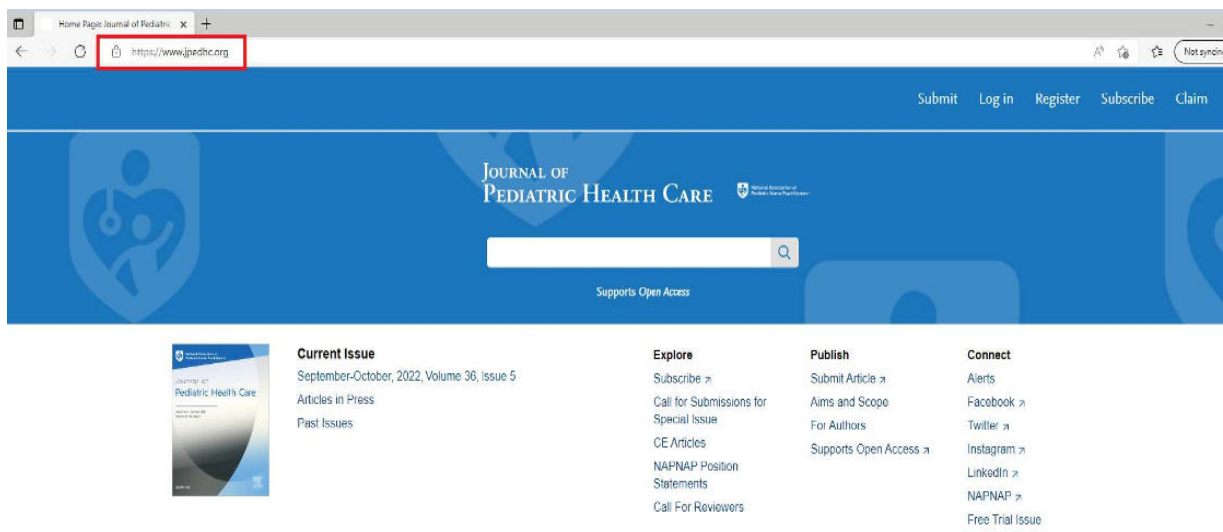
Home Page: Journal of Pediatric ×  +

https://www.jpedhc.org

Not syncing

Submit Log in Register Subscribe Claim

JOURNAL OF
PEDIATRIC HEALTH CARE

Supports Open Access

Journal of
Pediatric Health Care

Current Issue
September-October, 2022, Volume 36, Issue 5
Articles in Press
Past Issues

Explore
Subscribe
Call for Submissions for Special Issue
CE Articles
NAPNAP Position Statements
Call For Reviewers

Publish
Submit Article
Aims and Scope
For Authors
Supports Open Access

Connect
Alerts
Facebook
Twitter
Instagram
LinkedIn
NAPNAP
Free Trial Issue